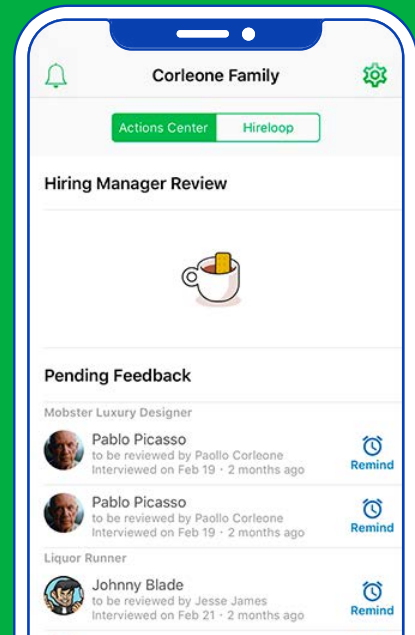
Corleone Family

Actions Center
Hireloop

Hiring Manager Review

Pending Feedback

Mobster Luxury Designer

Pablo Picasso
to be reviewed by Paollo Corleone
Interviewed on Feb 19 · 2 months ago
Remind

Pablo Picasso
to be reviewed by Paollo Corleone
Interviewed on Feb 19 · 2 months ago
Remind

Liquor Runner

Johnny Blade
to be reviewed by Jesse James
Interviewed on Feb 21 · 2 months ago
Remind